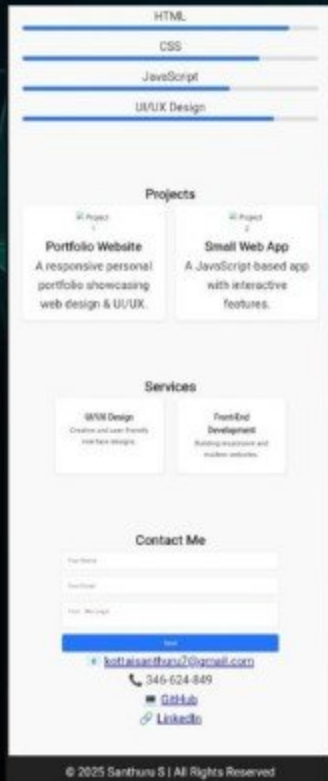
HTML

CSS

JavaScript

UI/UX Design

Projects

Project 1

Portfolio Website

A responsive personal portfolio showcasing web design & UI/UX.

Project 2

Small Web App

A JavaScript-based app with interactive features.

Services

UI/UX Design

Creative and user-friendly interface designs.

Front-End Development

Building responsive and modern websites.

Contact Me

Your Name

Your Email

Your Message

Send

kottaisanthuru7@gmail.com

346-624-849

GitHub

LinkedIn

© 2025 Santhuru S | All Rights Reserved